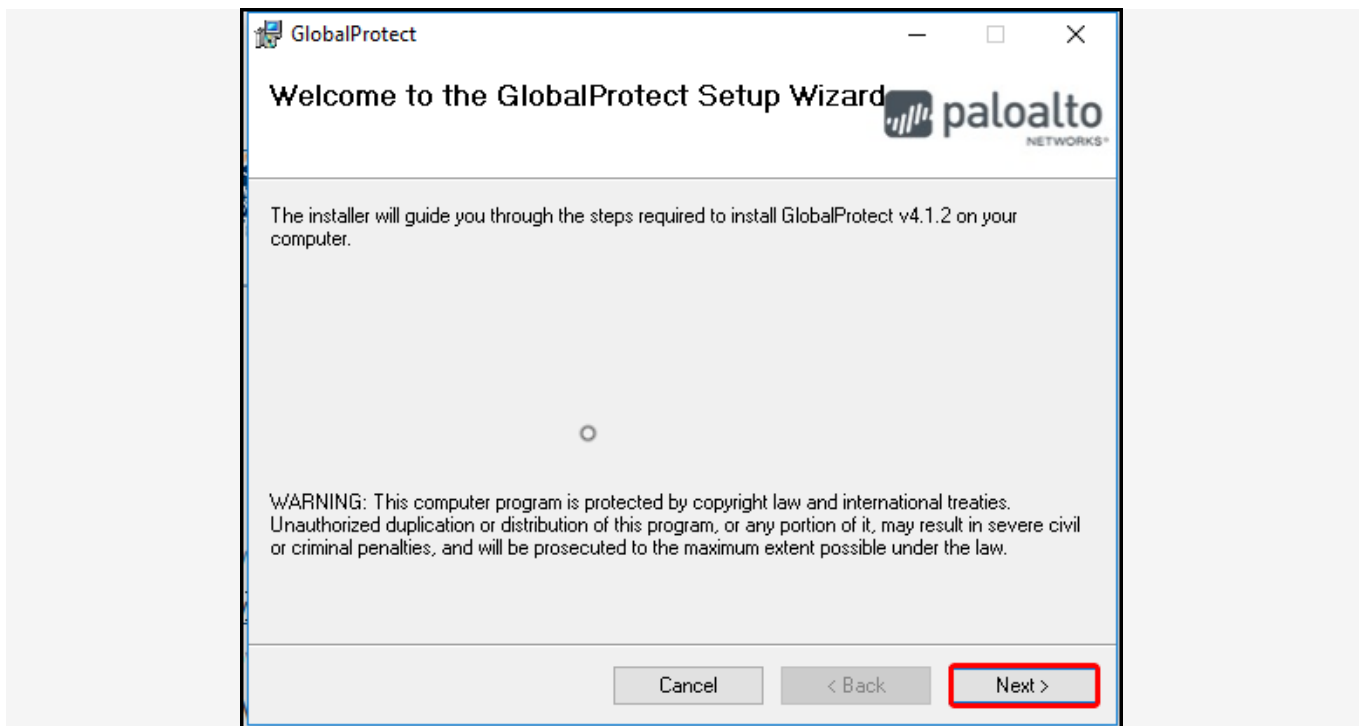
GlobalProtect

Welcome to the GlobalProtect Setup Wizard

paloalto NETWORKS

The installer will guide you through the steps required to install GlobalProtect v4.1.2 on your computer.

WARNING: This computer program is protected by copyright law and international treaties. Unauthorized duplication or distribution of this program, or any portion of it, may result in severe civil or criminal penalties, and will be prosecuted to the maximum extent possible under the law.

Cancel

< Back

Next >